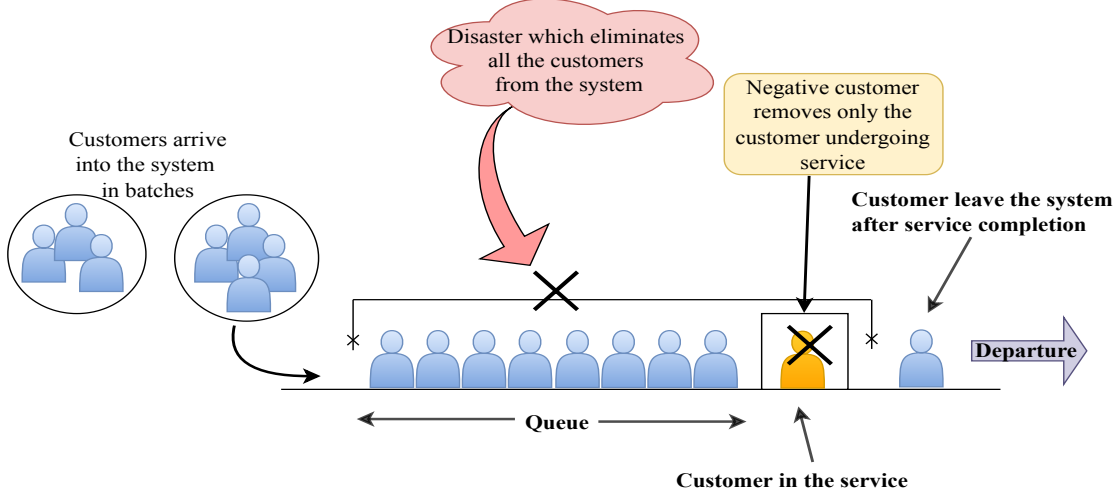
Disaster which eliminates all the customers from the system

Negative customer removes only the customer undergoing service

Customers arrive into the system in batches

Customer leave the system after service completion

Departure

Queue

Customer in the service